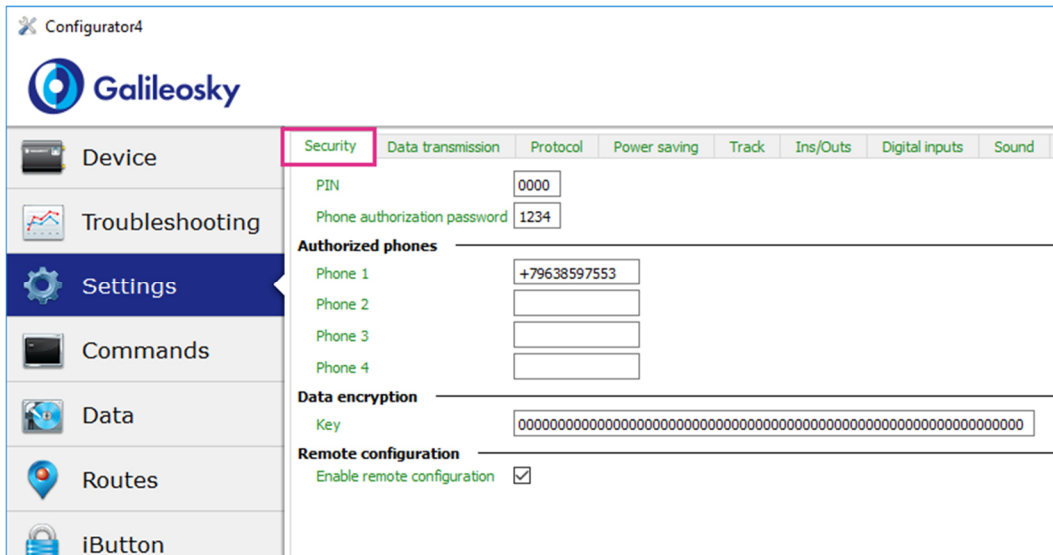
Configurator4

Galileosky

Device
Troubleshooting
Settings
Commands
Data
Routes
iButton

Security | Data transmission | Protocol | Power saving | Track | Ins/Outs | Digital inputs | Sound

PIN 0000
Phone authorization password 1234

Authorized phones
Phone 1 +79638597553
Phone 2
Phone 3
Phone 4

Data encryption
Key 0000000000000000000000000000000000000000000000000000000000000000

Remote configuration
Enable remote configuration ☑